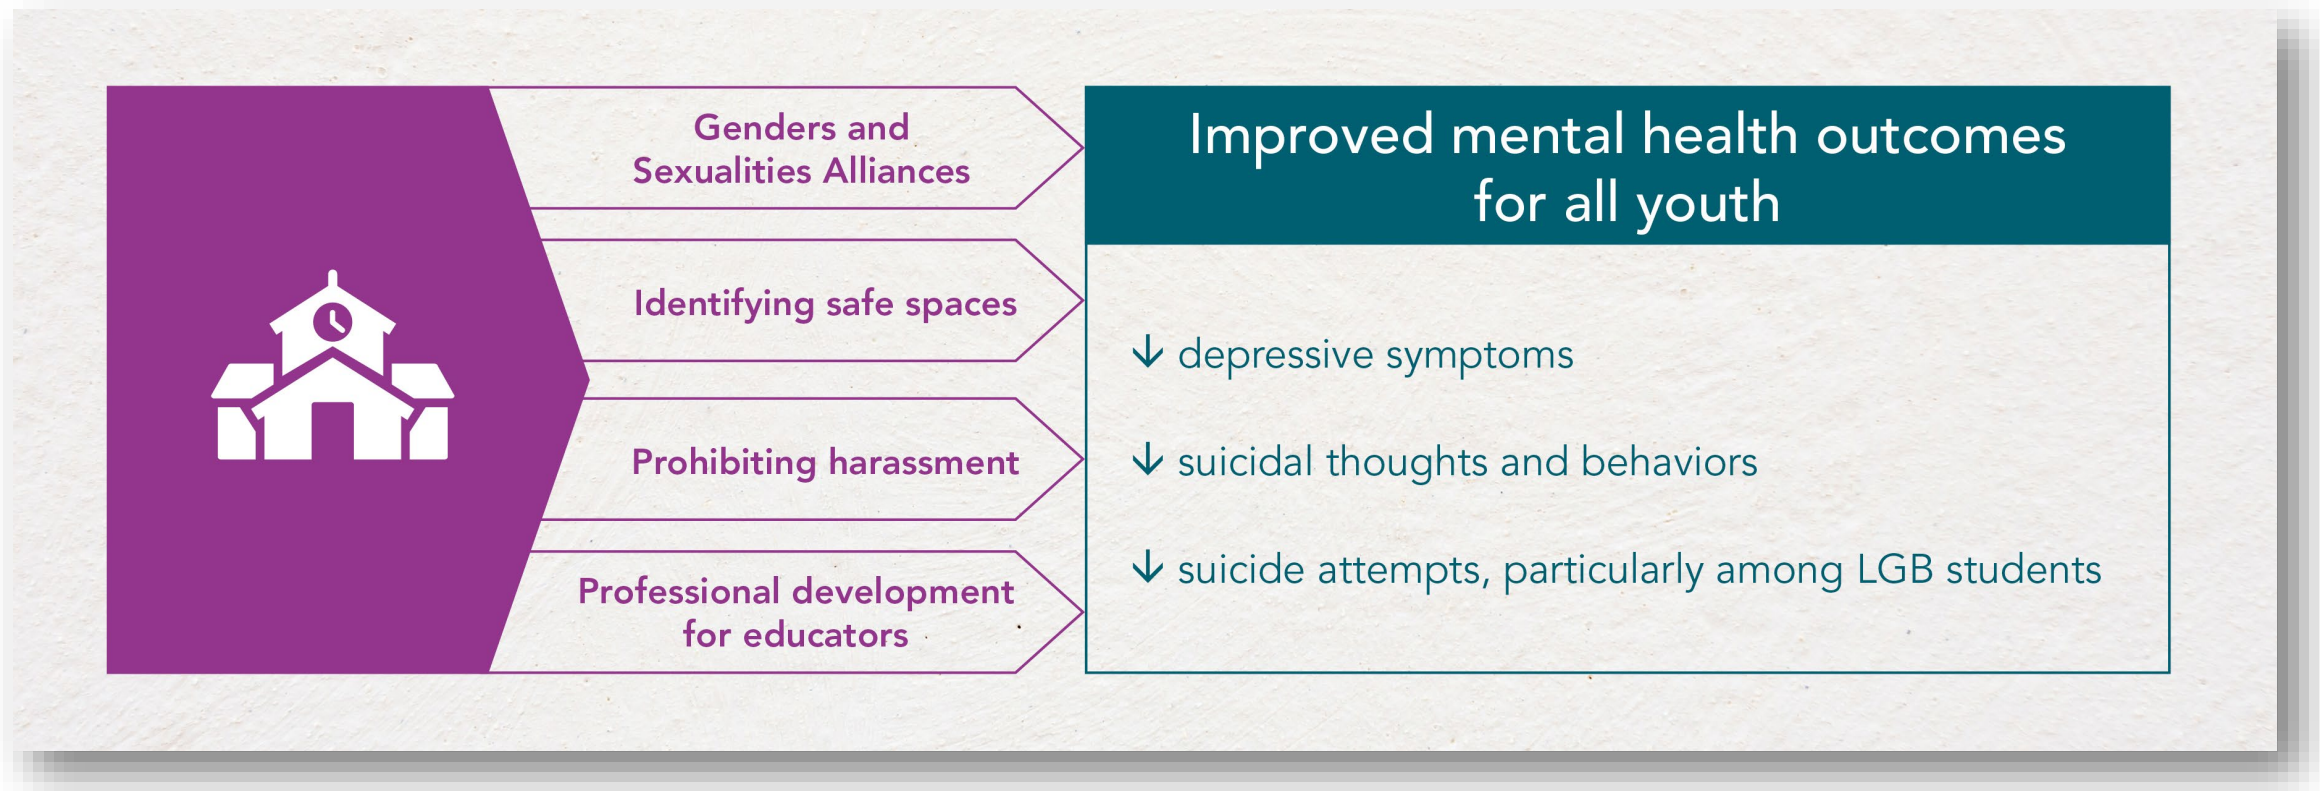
Genders and Sexualities Alliances

Identifying safe spaces

Prohibiting harassment

Professional development for educators

Improved mental health outcomes for all youth

↓ depressive symptoms

↓ suicidal thoughts and behaviors

↓ suicide attempts, particularly among LGB students